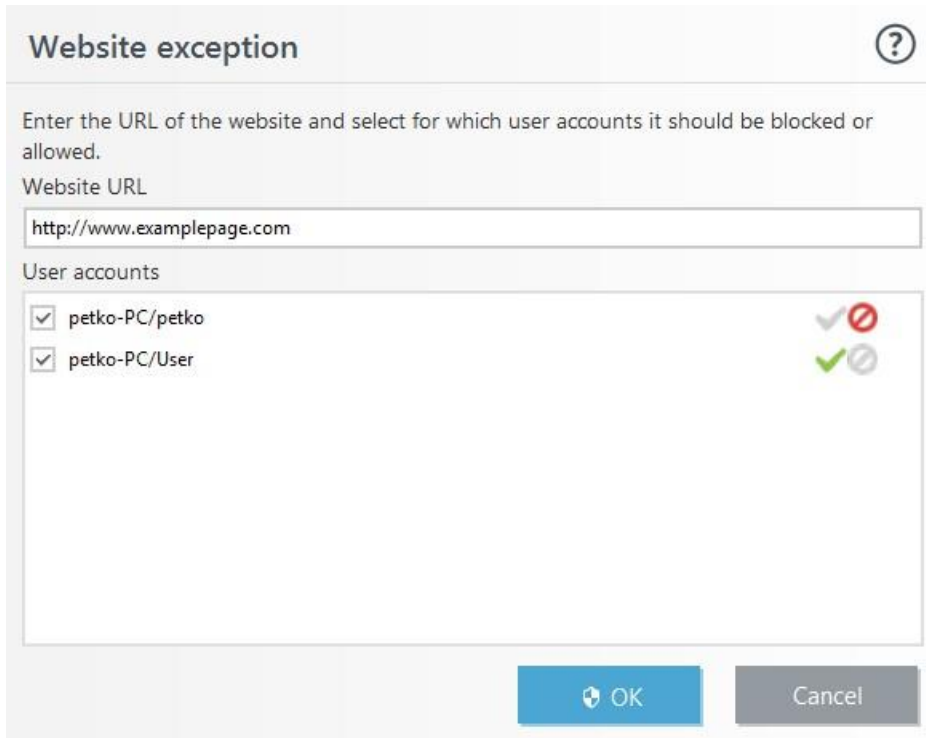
Website exception

?

Enter the URL of the website and select for which user accounts it should be blocked or allowed.

Website URL

http://www.examplepage.com

User accounts

petko-PC/petko

petko-PC/User

OK

Cancel